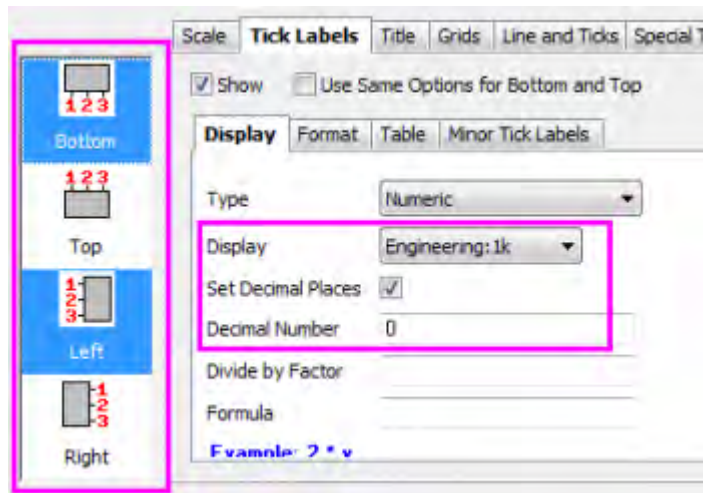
123
Bottom
123
Top
1
2
3
Left
1
2
3
Right

Scale | Tick Labels | Title | Grids | Line and Ticks | Special T

Show
Use Same Options for Bottom and Top

Display | Format | Table | Minor Tick Labels

Type Numeric
Display Engineering: 1k
Set Decimal Places
Decimal Number 0
Divide by Factor
Formula
Example: 2 * x